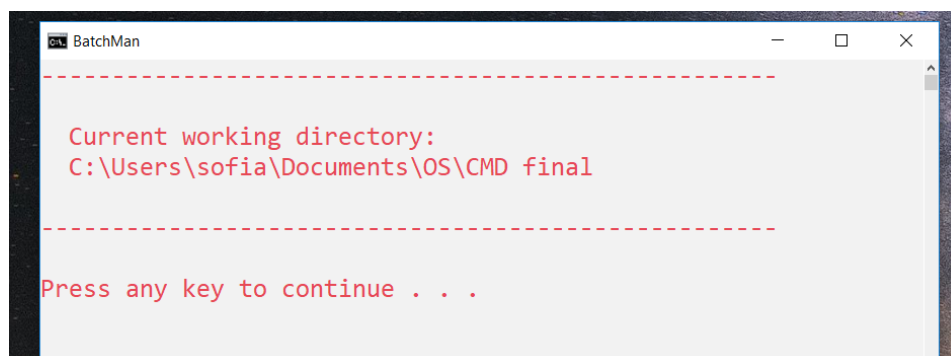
BatchMan

----------------------------------------------------

Current working directory:
C:\Users\sofia\Documents\OS\CMD final

----------------------------------------------------

Press any key to continue . . .